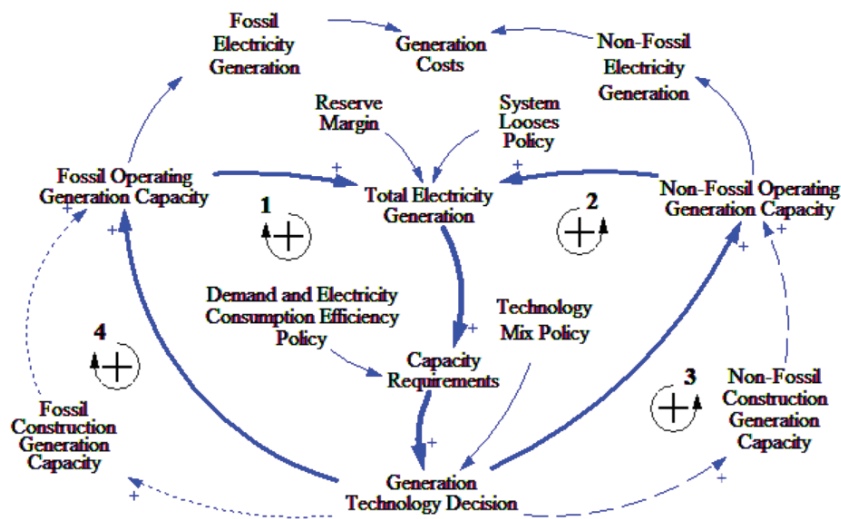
Fossil Electricity Generation

Generation Costs

Non-Fossil Electricity Generation

Reserve Margin

System Looses Policy

Fossil Operating Generation Capacity

+

Total Electricity Generation

+

Non-Fossil Operating Generation Capacity

1

+

2

+

+

+

+

Demand and Electricity Consumption Efficiency Policy

Technology Mix Policy

4

+

Capacity Requirements

+

3

+

Non-Fossil Construction Generation Capacity

Fossil Construction Generation Capacity

+

Generation Technology Decision

+

+

+